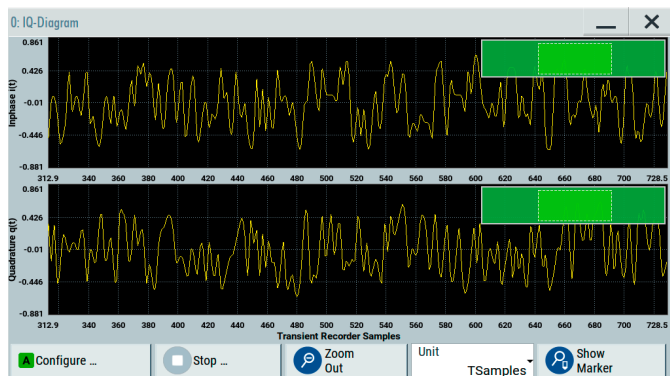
0: IQ-Diagram

0.861
0.426
-0.01
-0.446
-0.881
Inphase i(t)

312.9 340 360 380 400 420 440 460 480 500 520 540 560 580 600 620 640 660 680 700 728.5

0.861
0.426
-0.01
-0.446
-0.881
Quadrature q(t)

312.9 340 360 380 400 420 440 460 480 500 520 540 560 580 600 620 640 660 680 700 728.5
Transient Recorder Samples

A Configure ...

Stop ...

Zoom Out

Unit
TSamples

Show Marker